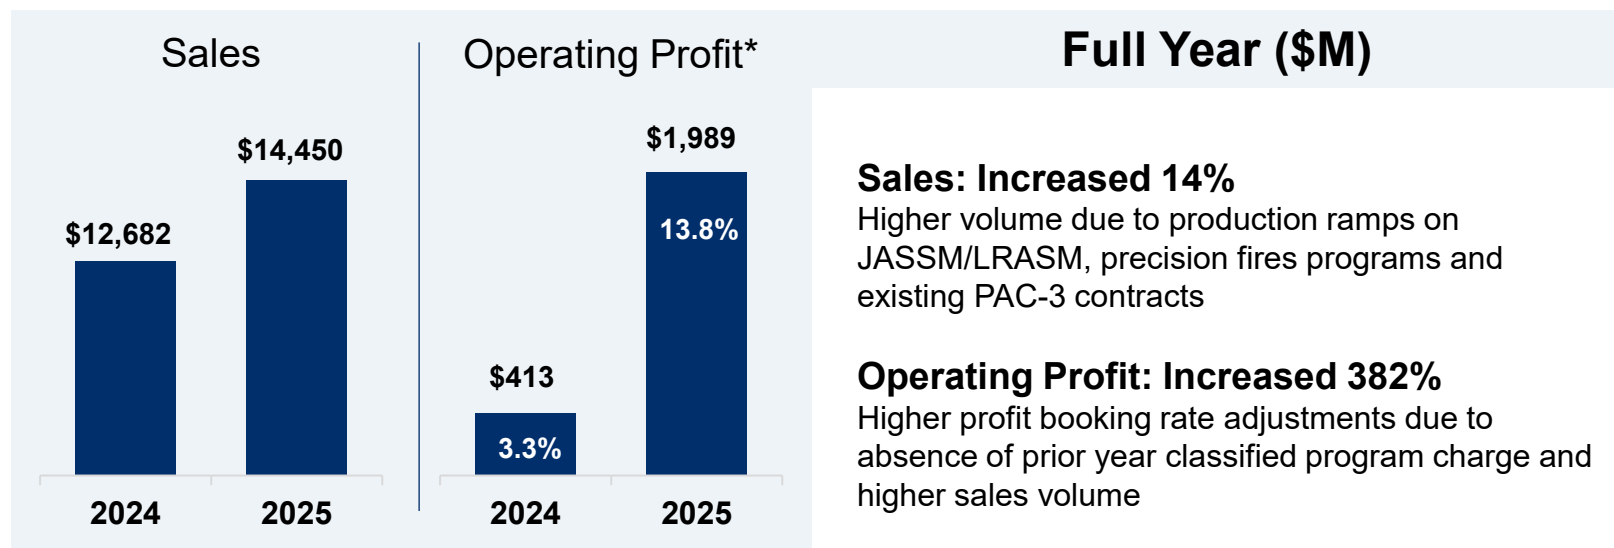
Sales

$12,682

$14,450

2024

2025

Operating Profit*

$413

3.3%

$1,989

13.8%

2024

2025

Full Year ($M)

Sales: Increased 14%
Higher volume due to production ramps on JASSM/LRASM, precision fires programs and existing PAC-3 contracts

Operating Profit: Increased 382%
Higher profit booking rate adjustments due to absence of prior year classified program charge and higher sales volume